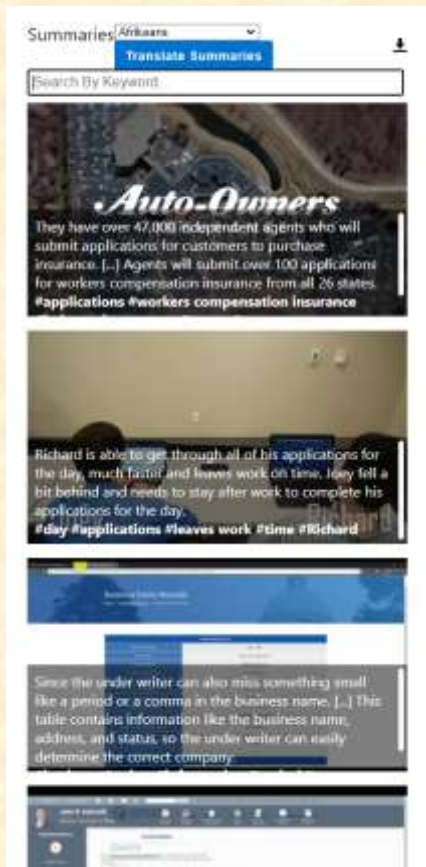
Summaries Afrikaans
Translate Summaries

Search By Keyword

Auto-Owners
They have over 47,000 independent agents who will submit applications for customers to purchase insurance. [...] Agents will submit over 100 applications for workers compensation insurance from all 26 states.
#applications #workers compensation insurance

Richard
Richard is able to get through all of his applications for the day, much faster and leaves work on time. Joey fell a bit behind and needs to stay after work to complete his applications for the day.
#day #applications #leaves work #time #Richard

Since the under writer can also miss something small like a period or a comma in the business name. [...] This table contains information like the business name, address, and status, so the under writer can easily determine the correct company.